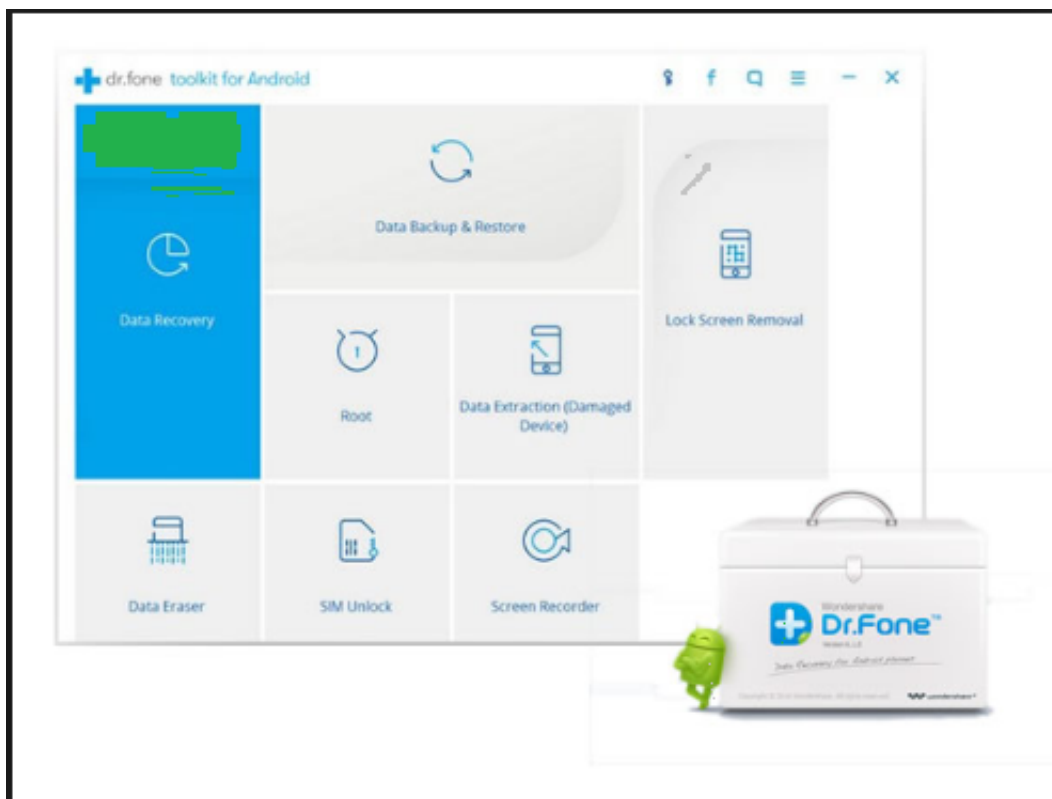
dr.fone toolkit for Android

Data Backup & Restore

Lock Screen Removal

Data Recovery

Root

Data Extraction (Damaged Device)

Data Eraser

SIM Unlock

Screen Recorder

Wondershare
Dr.Fone™
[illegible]
Data Recovery for Android phones
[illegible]
wondershare